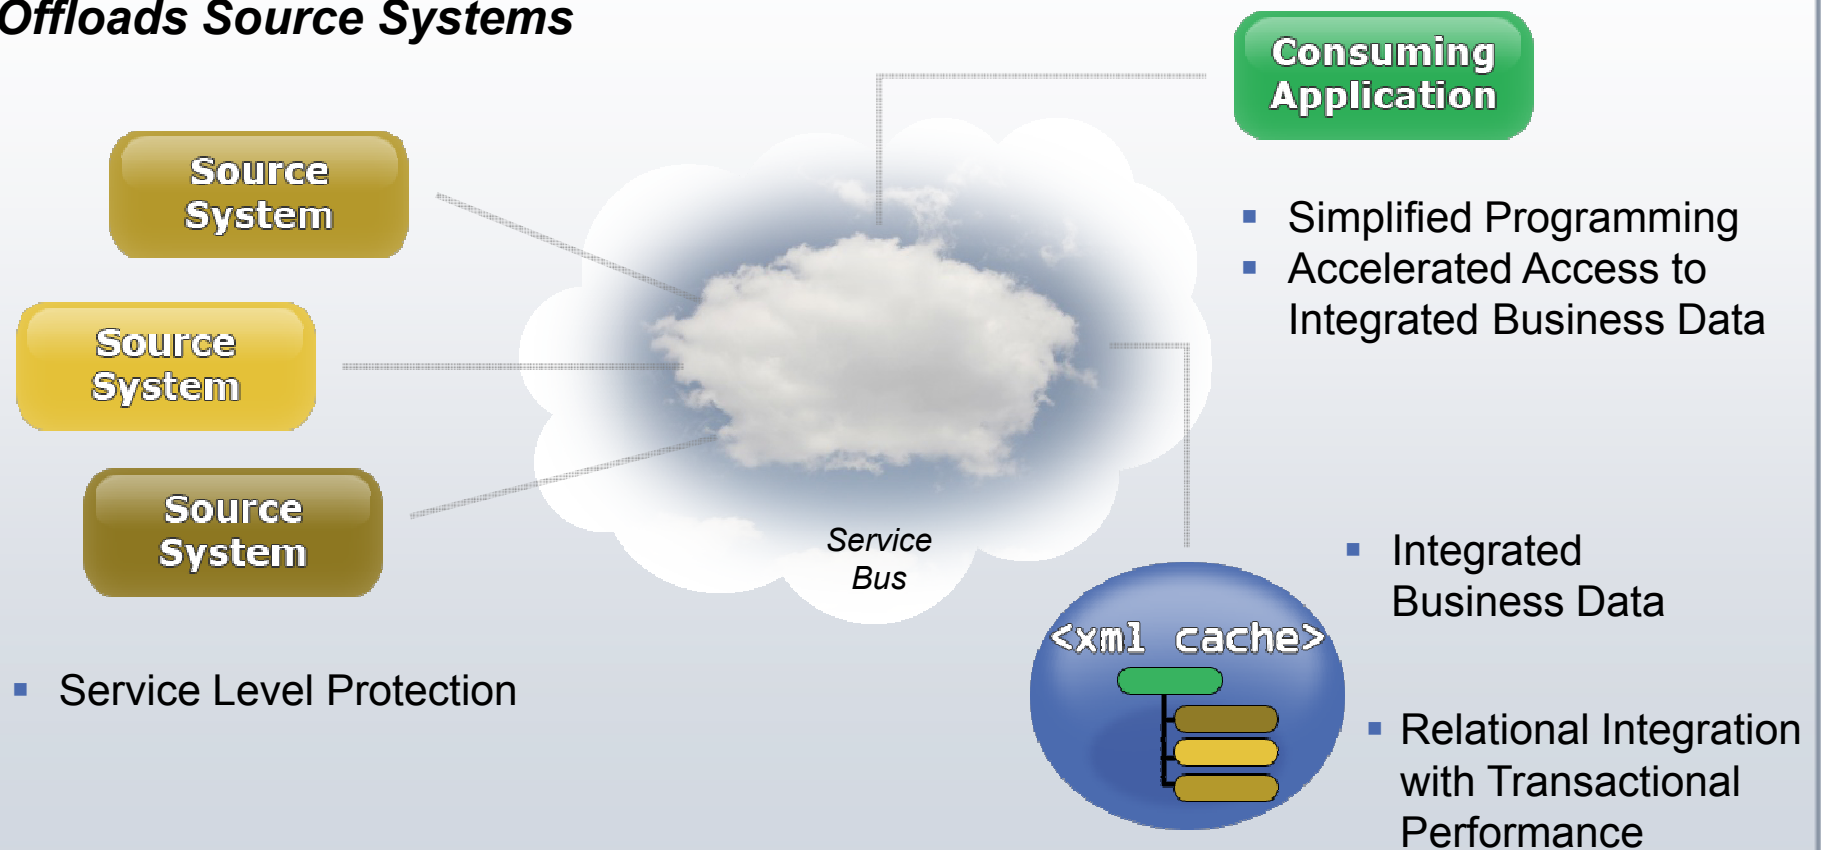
Offloads Source Systems

Consuming Application

Source System

Source System

Source System

Service Bus

- Simplified Programming
- Accelerated Access to Integrated Business Data

<xml cache>

- Integrated Business Data

- Relational Integration with Transactional Performance

- Service Level Protection